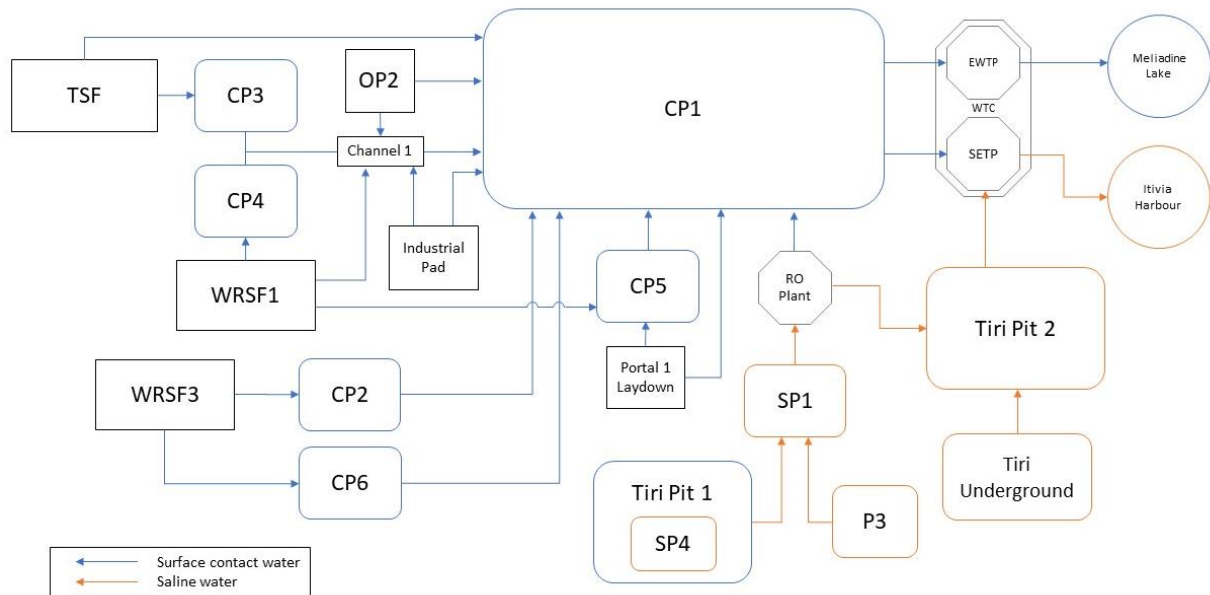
TSF
CP3
OP2
Channel 1
CP4
Industrial Pad
WRSF1
CP1
EWTP
WTC
SETP
Meliadine Lake
Itivia Harbour
CP5
RO Plant
Tiri Pit 2
Portal 1 Laydown
WRSF3
CP2
SP1
CP6
Tiri Pit 1
SP4
P3
Tiri Underground
Surface contact water
Saline water